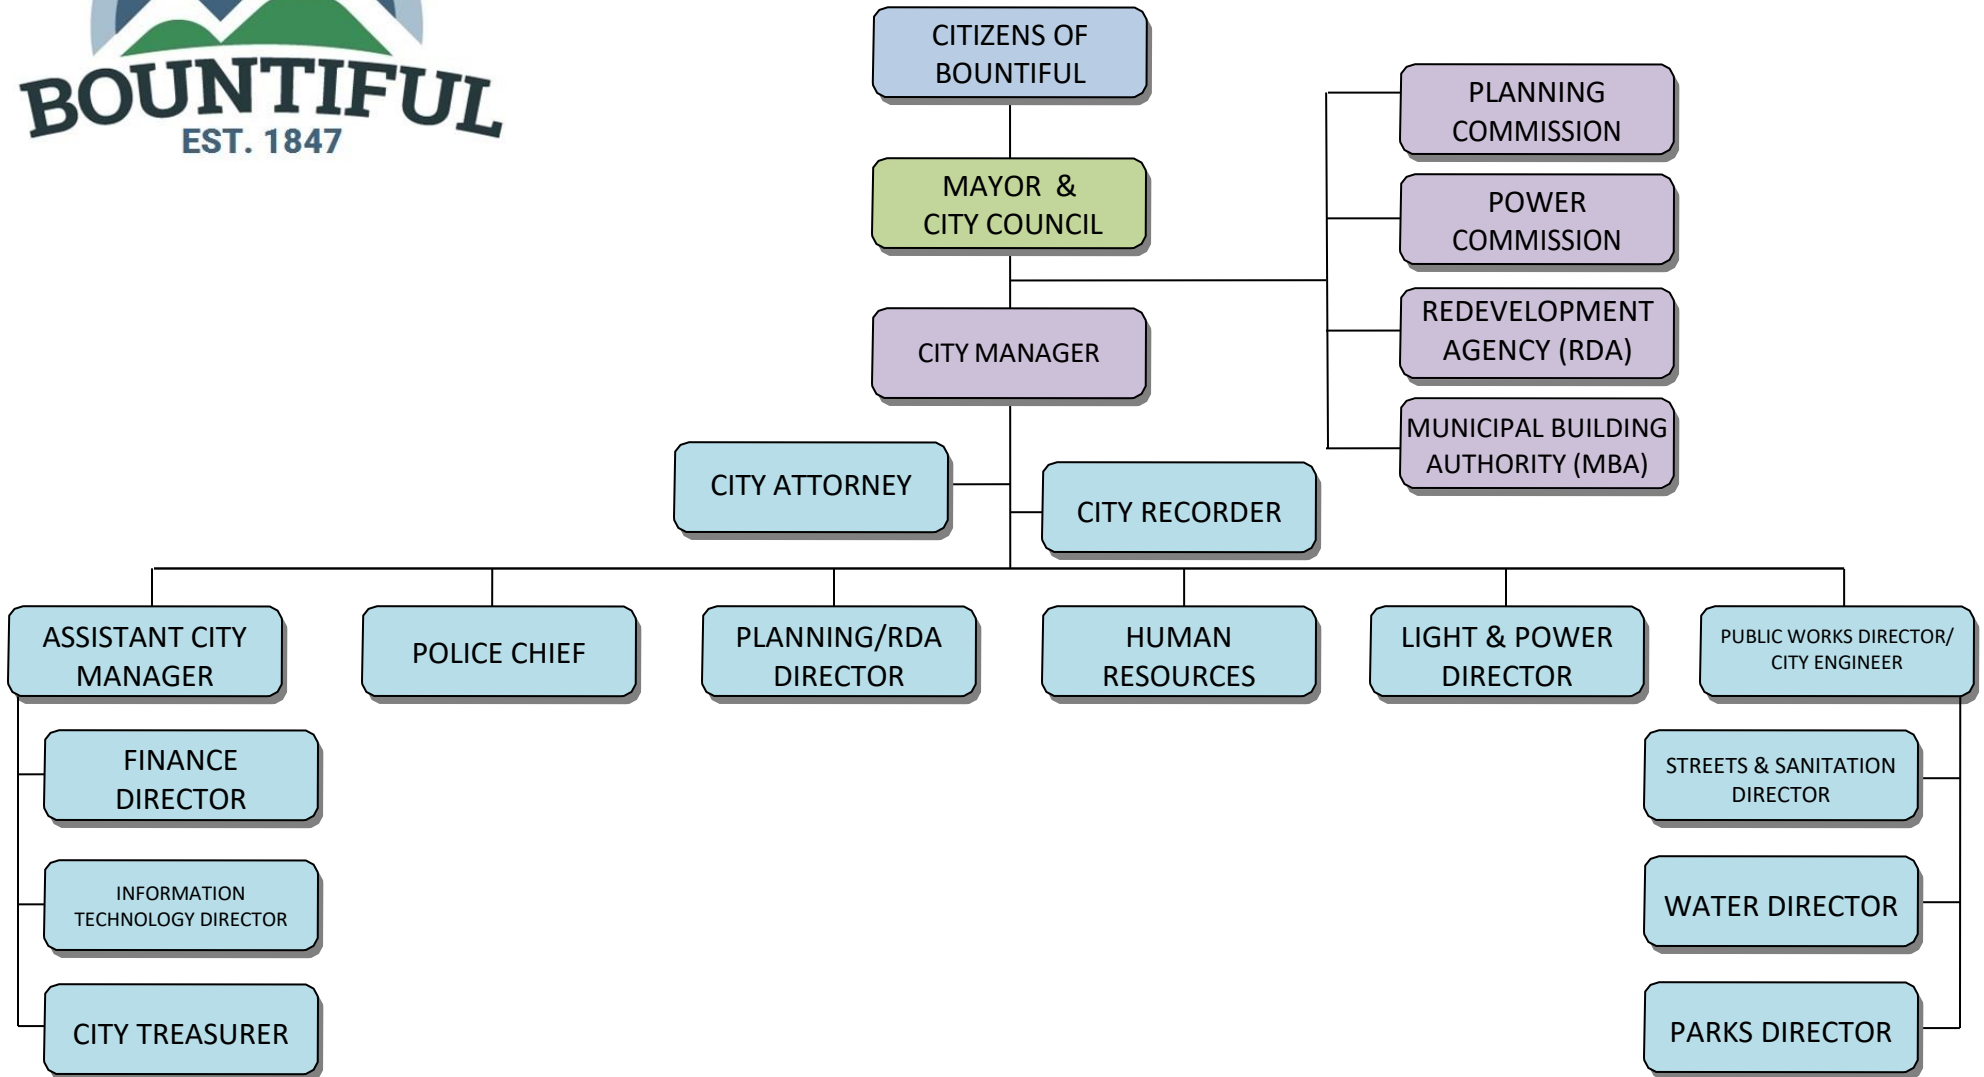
BOUNTIFUL
EST. 1847

CITIZENS OF BOUNTIFUL

MAYOR & CITY COUNCIL

PLANNING COMMISSION

POWER COMMISSION

REDEVELOPMENT AGENCY (RDA)

MUNICIPAL BUILDING AUTHORITY (MBA)

CITY MANAGER

CITY ATTORNEY

CITY RECORDER

ASSISTANT CITY MANAGER

POLICE CHIEF

PLANNING/RDA DIRECTOR

HUMAN RESOURCES

LIGHT & POWER DIRECTOR

PUBLIC WORKS DIRECTOR/ CITY ENGINEER

FINANCE DIRECTOR

INFORMATION TECHNOLOGY DIRECTOR

CITY TREASURER

STREETS & SANITATION DIRECTOR

WATER DIRECTOR

PARKS DIRECTOR